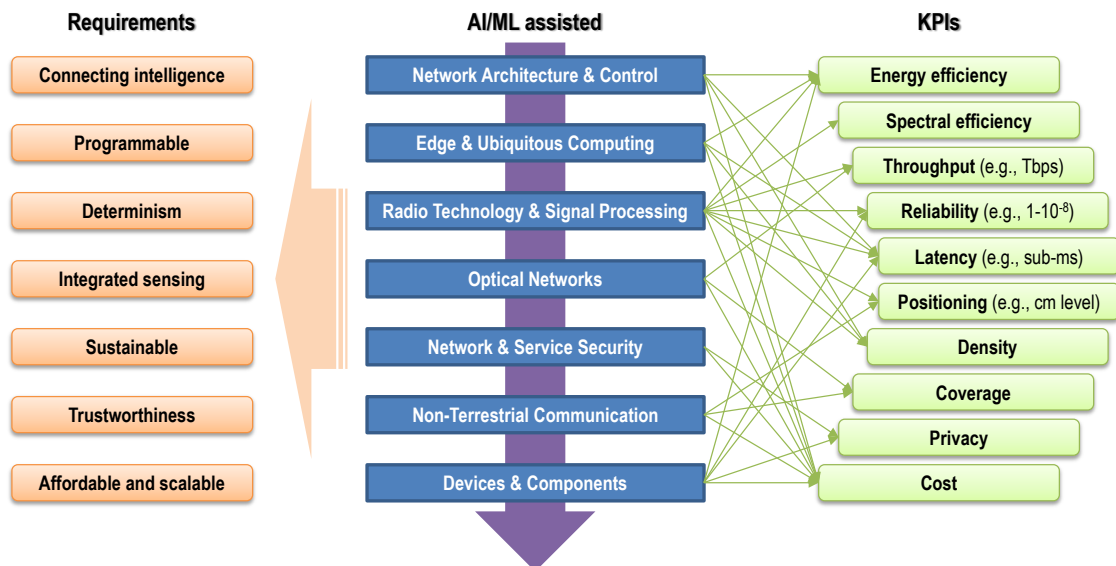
Requirements

Connecting intelligence

Programmable

Determinism

Integrated sensing

Sustainable

Trustworthiness

Affordable and scalable

AI/ML assisted

Network Architecture & Control

Edge & Ubiquitous Computing

Radio Technology & Signal Processing

Optical Networks

Network & Service Security

Non-Terrestrial Communication

Devices & Components

KPIs

Energy efficiency

Spectral efficiency

Throughput (e.g., Tbps)

Reliability (e.g., $1\text{-}10^{-8}$)

Latency (e.g., sub-ms)

Positioning (e.g., cm level)

Density

Coverage

Privacy

Cost